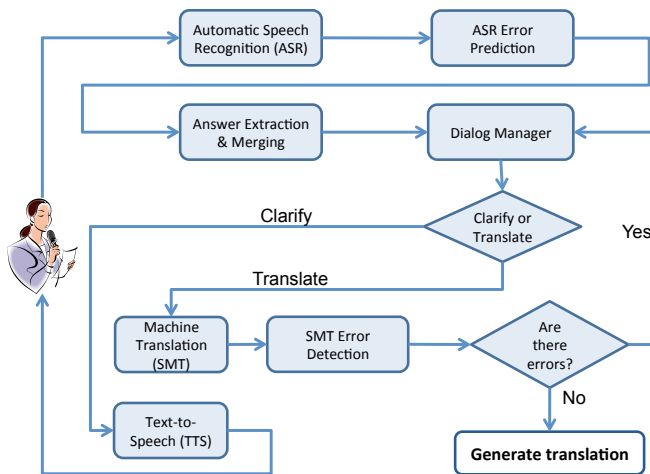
Automatic Speech Recognition (ASR)

ASR Error Prediction

Answer Extraction & Merging

Dialog Manager

Clarify

Clarify or Translate

Yes

Translate

Machine Translation (SMT)

SMT Error Detection

Are there errors?

No

Text-to-Speech (TTS)

Generate translation